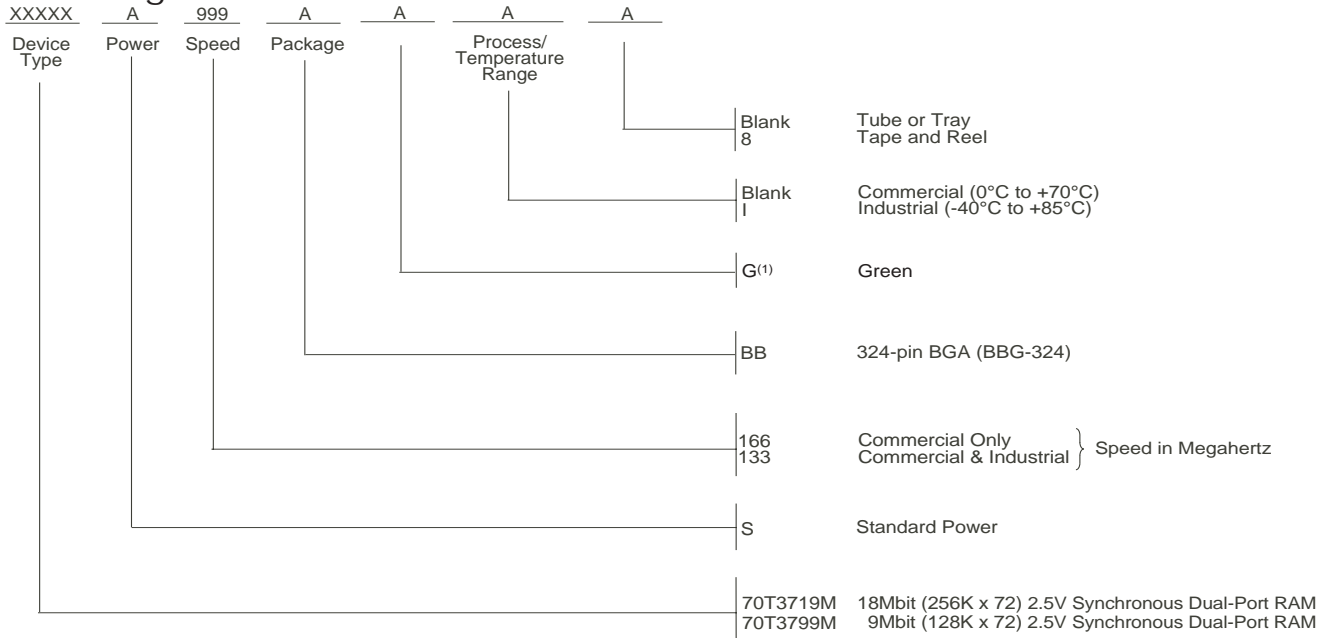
XXXXX A 999 A A A A

Device Type Power Speed Package Process/ Temperature Range

Blank Tube or Tray
8 Tape and Reel

Blank Commercial (0°C to +70°C)
I Industrial (-40°C to +85°C)

G$^{(1)}$ Green

BB 324-pin BGA (BBG-324)

166 Commercial Only
133 Commercial & Industrial
Speed in Megahertz

S Standard Power

70T3719M 18Mbit (256K x 72) 2.5V Synchronous Dual-Port RAM
70T3799M 9Mbit (128K x 72) 2.5V Synchronous Dual-Port RAM